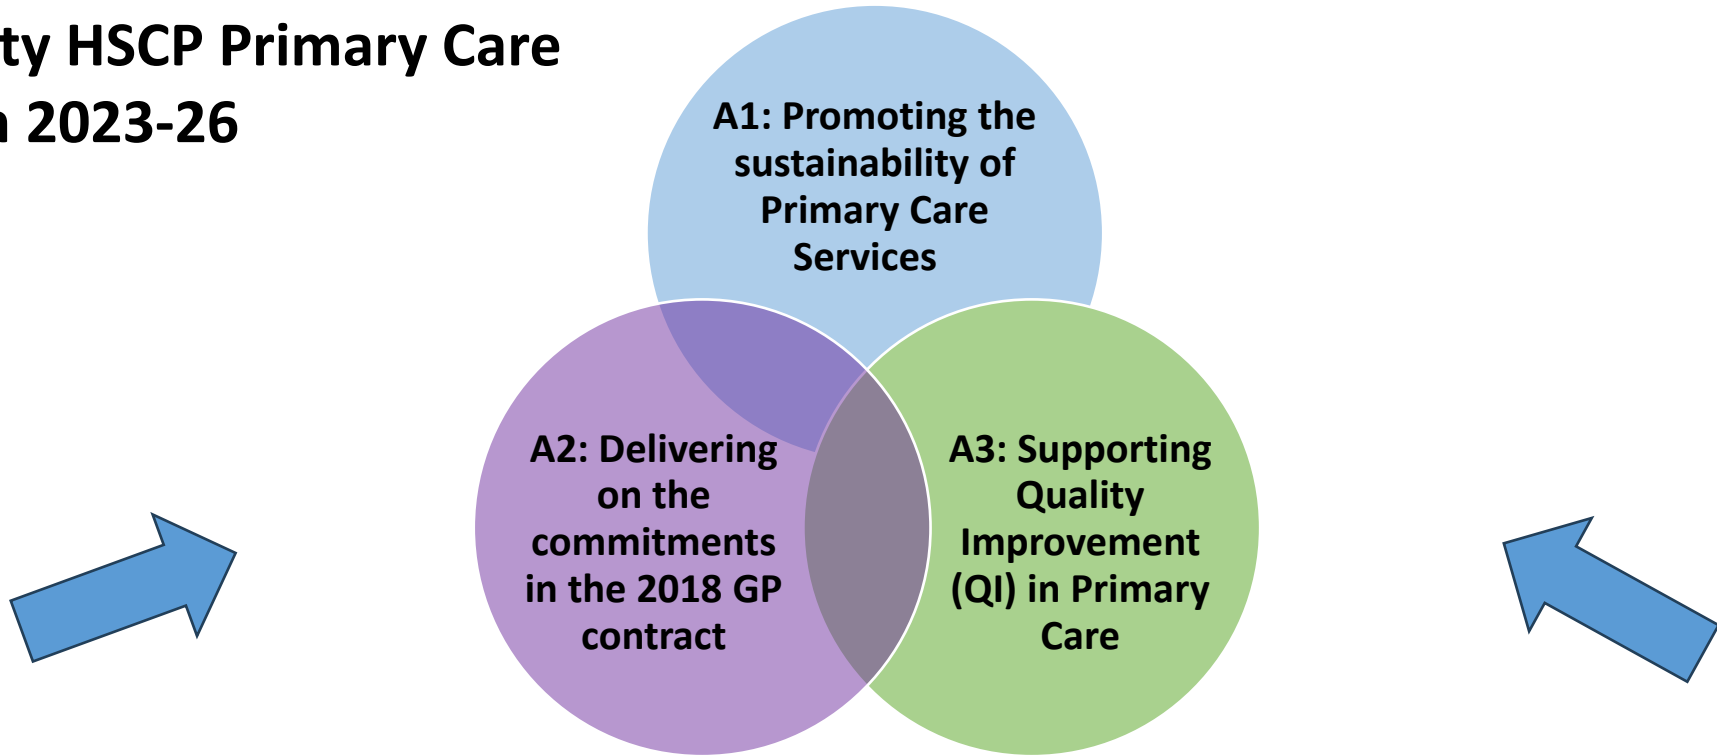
ty HSCP Primary Care
n 2023-26

A1: Promoting the sustainability of Primary Care Services

A2: Delivering on the commitments in the 2018 GP contract

A3: Supporting Quality Improvement (QI) in Primary Care